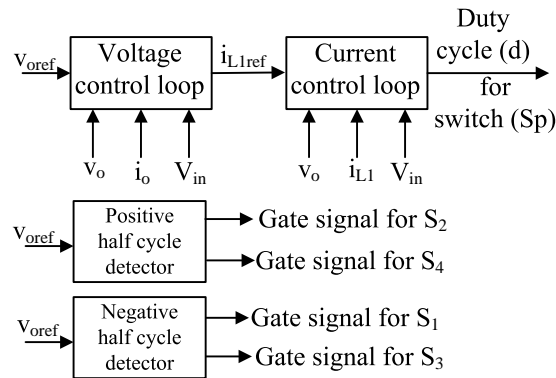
$v_{oref}$

Voltage control loop

$i_{L1ref}$

Current control loop

Duty cycle (d) for switch (Sp)

$v_o$ $i_o$ $V_{in}$

$v_o$ $i_{L1}$ $V_{in}$

$v_{oref}$

Positive half cycle detector

Gate signal for $S_2$

Gate signal for $S_4$

$v_{oref}$

Negative half cycle detector

Gate signal for $S_1$

Gate signal for $S_3$